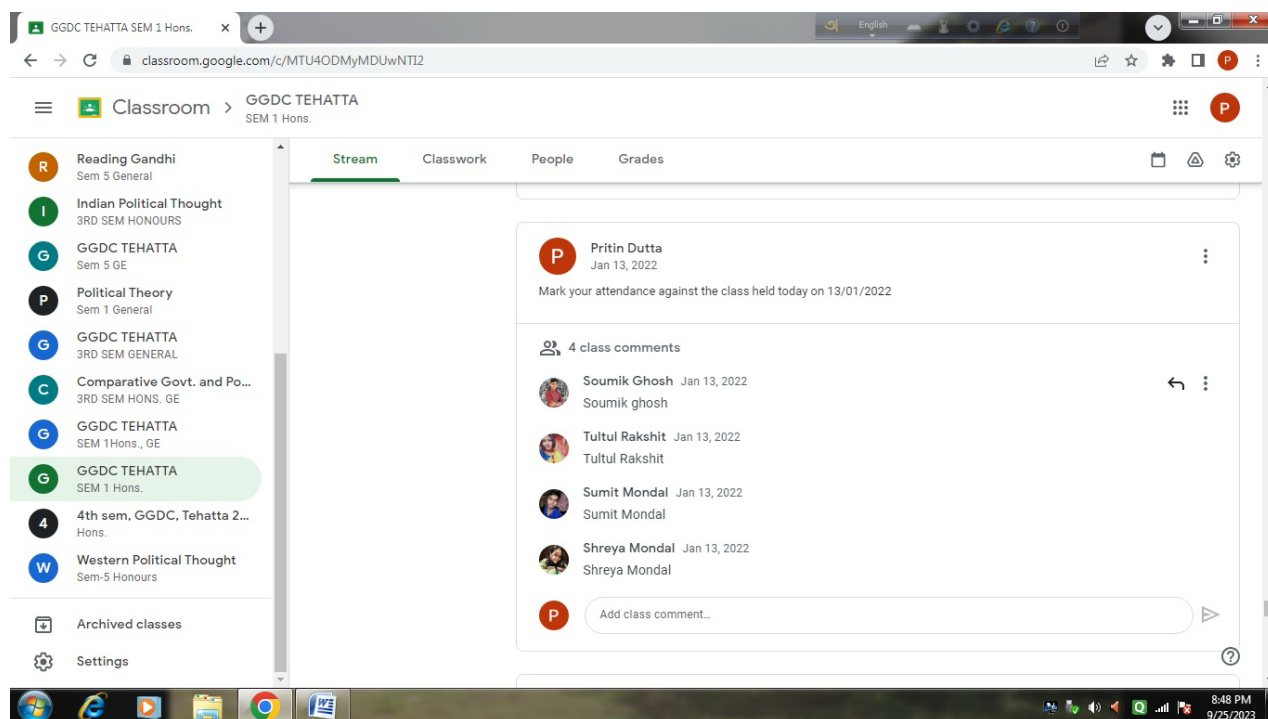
GGDC TEHATTA SEM 1 Hons.

English

classroom.google.com/c/MTU4ODMyMDUwNTI2

Classroom > GGDC TEHATTA
SEM 1 Hons.

R Reading Gandhi
Sem 5 General

I Indian Political Thought
3RD SEM HONOURS

G GGDC TEHATTA
Sem 5 GE

P Political Theory
Sem 1 General

G GGDC TEHATTA
3RD SEM GENERAL

C Comparative Govt. and Po...
3RD SEM HONS. GE

G GGDC TEHATTA
SEM 1Hons., GE

G GGDC TEHATTA
SEM 1 Hons.

4 4th sem, GGDC, Tehatta 2...
Hons.

W Western Political Thought
Sem-5 Honours

Archived classes

Settings

Stream Classwork People Grades

P Pritin Dutta
Jan 13, 2022

Mark your attendance against the class held today on 13/01/2022

4 class comments

Soumik Ghosh Jan 13, 2022
Soumik ghosh

Tultul Rakshit Jan 13, 2022
Tultul Rakshit

Sumit Mondal Jan 13, 2022
Sumit Mondal

Shreya Mondal Jan 13, 2022
Shreya Mondal

P Add class comment...

8:48 PM
9/25/2023